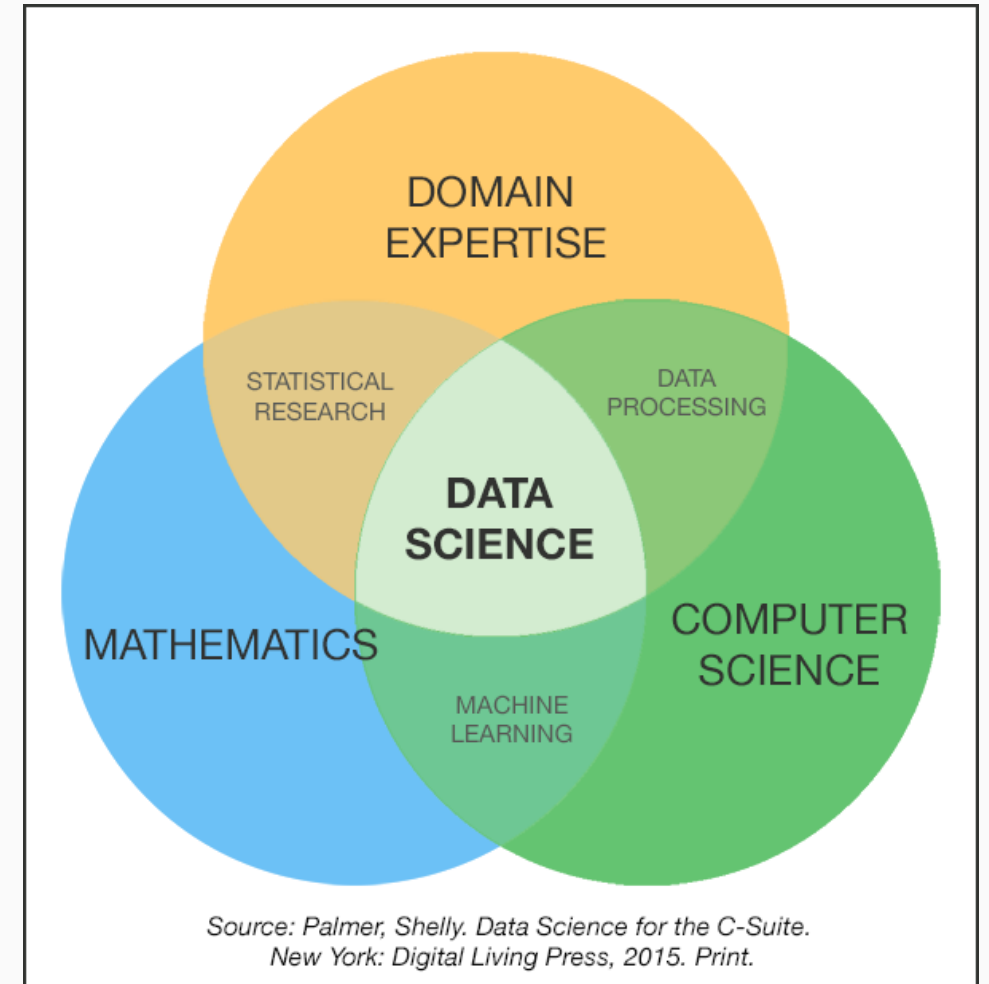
DOMAIN EXPERTISE

STATISTICAL RESEARCH

DATA PROCESSING

DATA SCIENCE

MATHEMATICS

COMPUTER SCIENCE

MACHINE LEARNING

Source: Palmer, Shelly. Data Science for the C-Suite. New York: Digital Living Press, 2015. Print.